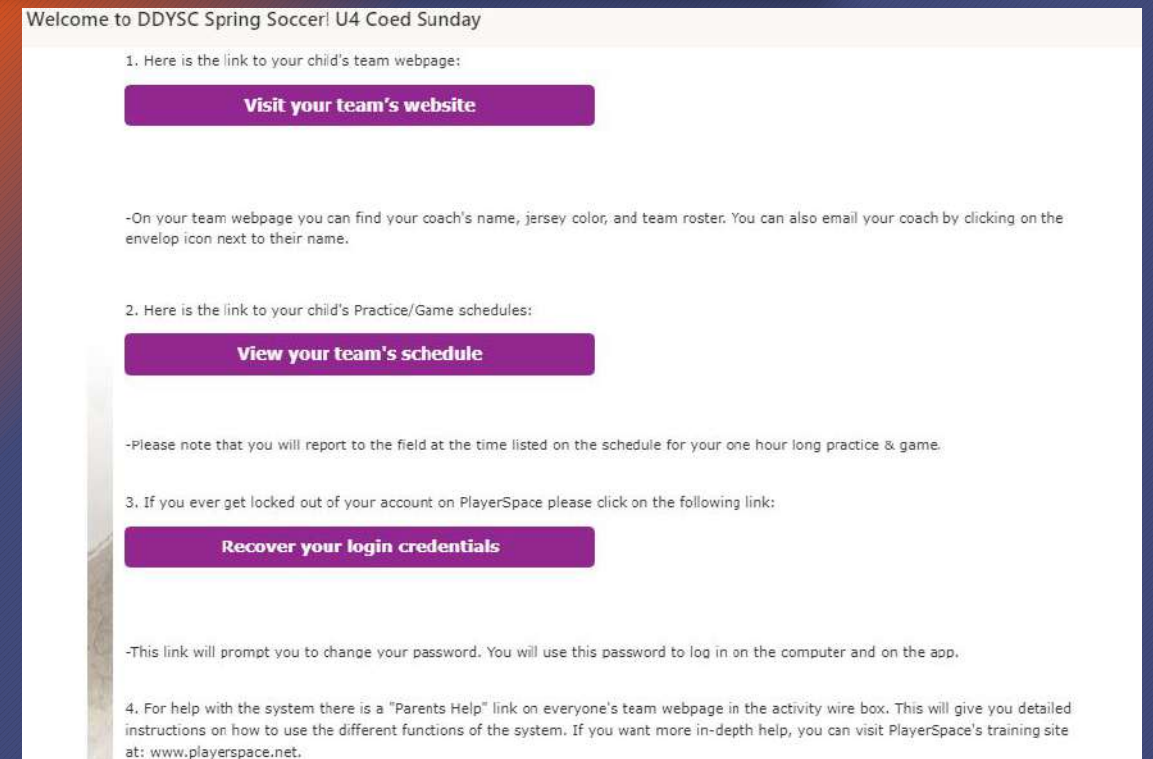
Welcome to DDYSC Spring Soccer! U4 Coed Sunday

1. Here is the link to your child's team webpage:

Visit your team's website

-On your team webpage you can find your coach's name, jersey color, and team roster. You can also email your coach by clicking on the envelop icon next to their name.

2. Here is the link to your child's Practice/Game schedules:

View your team's schedule

-Please note that you will report to the field at the time listed on the schedule for your one hour long practice & game.

3. If you ever get locked out of your account on PlayerSpace please click on the following link:

Recover your login credentials

-This link will prompt you to change your password. You will use this password to log in on the computer and on the app.

4. For help with the system there is a "Parents Help" link on everyone's team webpage in the activity wire box. This will give you detailed instructions on how to use the different functions of the system. If you want more in-depth help, you can visit PlayerSpace's training site at: www.playerspace.net.